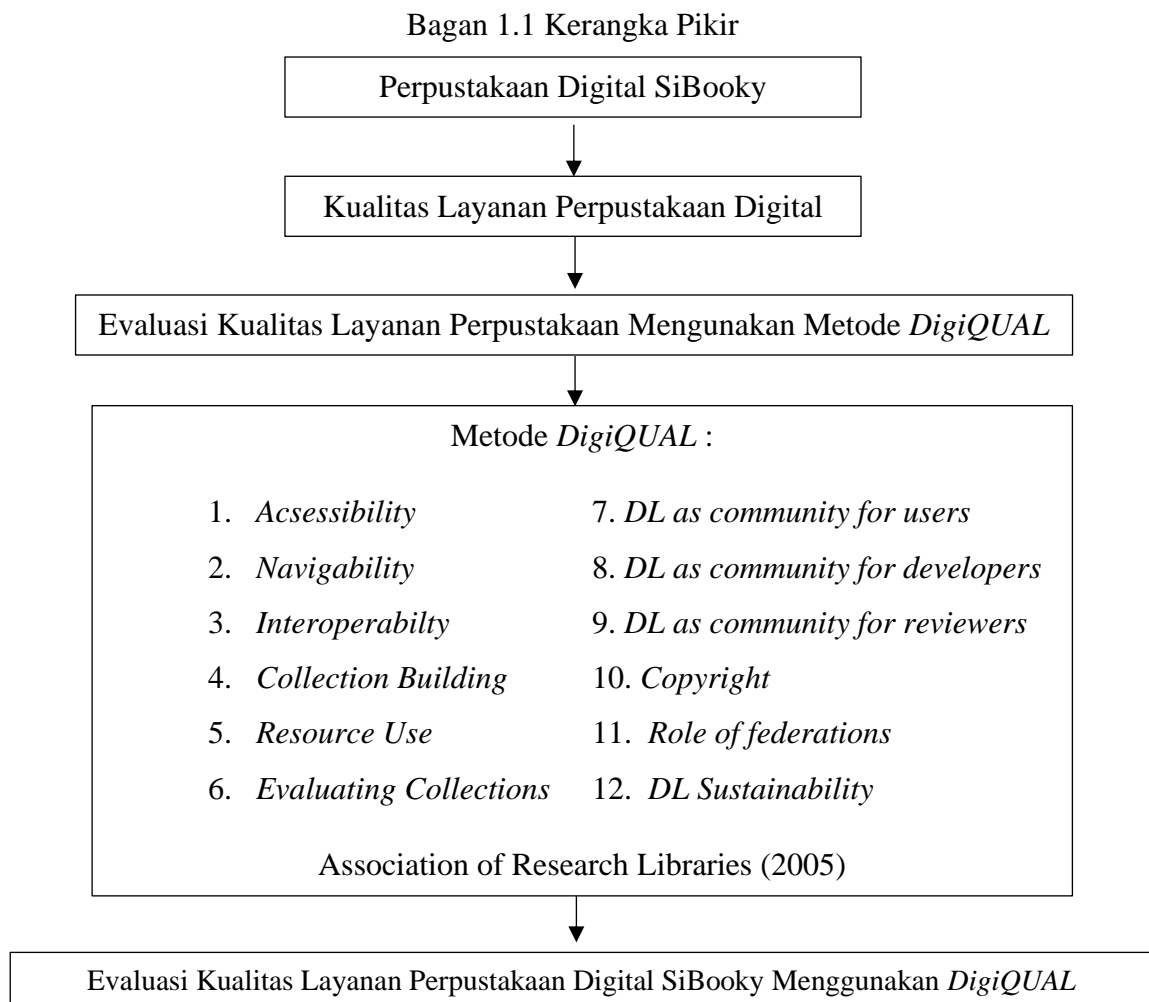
Bagan 1.1 Kerangka Pikir

Perpustakaan Digital SiBooky

Kualitas Layanan Perpustakaan Digital

Evaluasi Kualitas Layanan Perpustakaan Mengunakan Metode *DigiQUAL*

Metode *DigiQUAL* :

1. *Acsessibility*
2. *Navigability*
3. *Interoperabilty*
4. *Collection Building*
5. *Resource Use*
6. *Evaluating Collections*

7. *DL as community for users*
8. *DL as community for developers*
9. *DL as community for reviewers*
10. *Copyright*
11. *Role of federations*
12. *DL Sustainability*

Association of Research Libraries (2005)

Evaluasi Kualitas Layanan Perpustakaan Digital SiBooky Menggunakan *DigiQUAL*